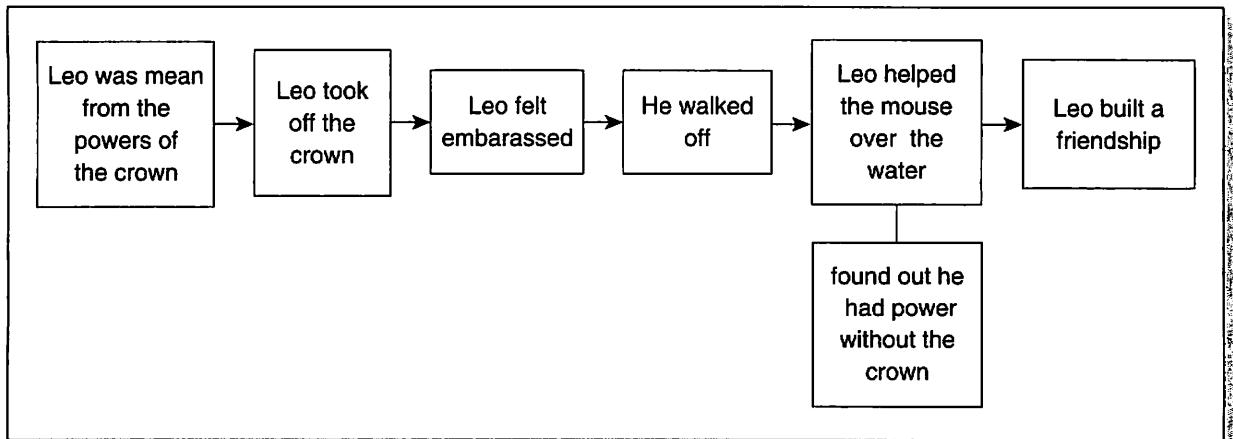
Leo was mean from the powers of the crown

Leo took off the crown

Leo felt embarassed

He walked off

Leo helped the mouse over the water

found out he had power without the crown

Leo built a friendship